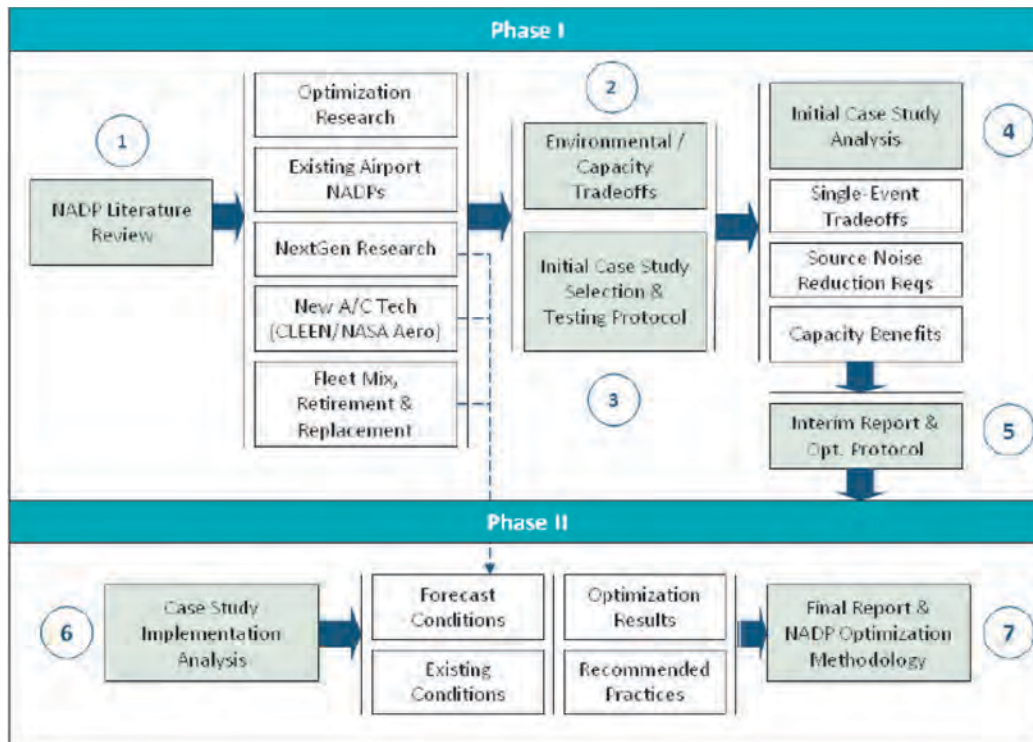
Phase I

1

NADP Literature Review

Optimization Research

Existing Airport NADPs

NextGen Research

New A/C Tech (CLEEN/NASA Aero)

Fleet Mix, Retirement & Replacement

2

Environmental / Capacity Tradeoffs

Initial Case Study Selection & Testing Protocol

3

Initial Case Study Analysis

4

Single-Event Tradeoffs

Source Noise Reduction Reqs

Capacity Benefits

Interim Report & Opt. Protocol

5

Phase II

6

Case Study Implementation Analysis

Forecast Conditions

Existing Conditions

Optimization Results

Recommended Practices

Final Report & NADP Optimization Methodology

7